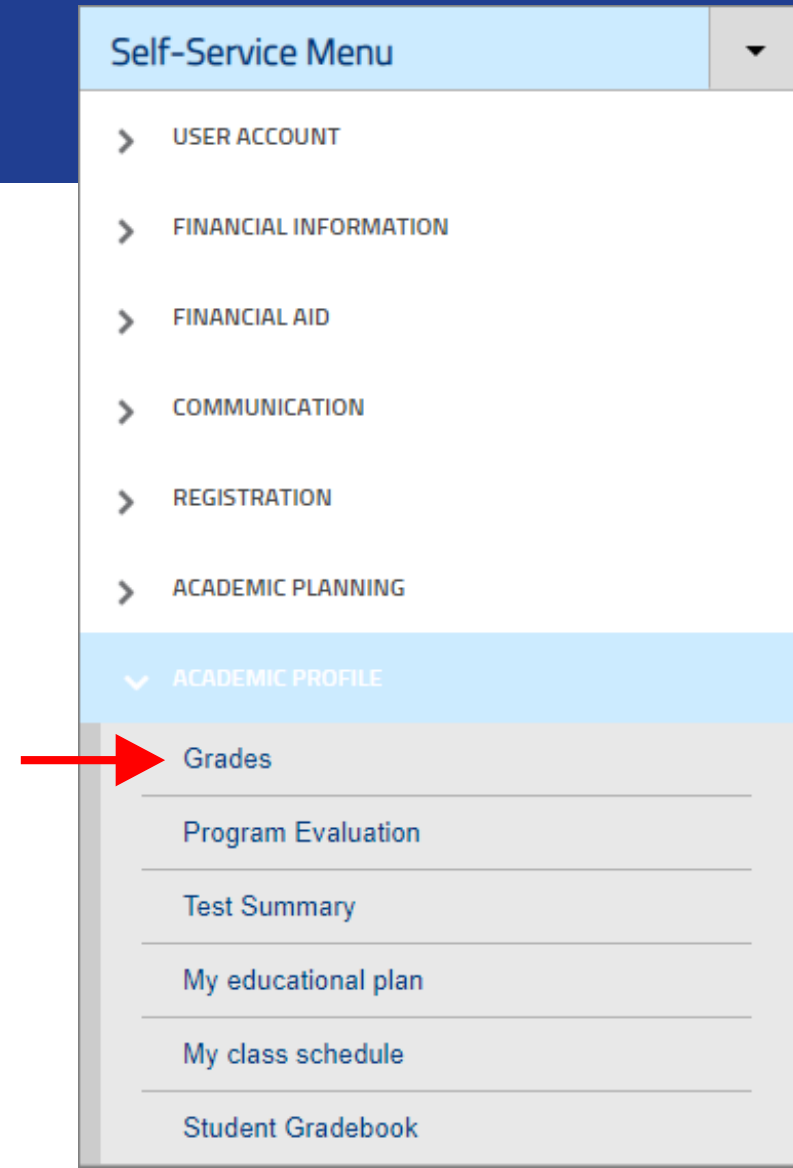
Self-Service Menu

USER ACCOUNT

FINANCIAL INFORMATION

FINANCIAL AID

COMMUNICATION

REGISTRATION

ACADEMIC PLANNING

ACADEMIC PROFILE

Grades

Program Evaluation

Test Summary

My educational plan

My class schedule

Student Gradebook